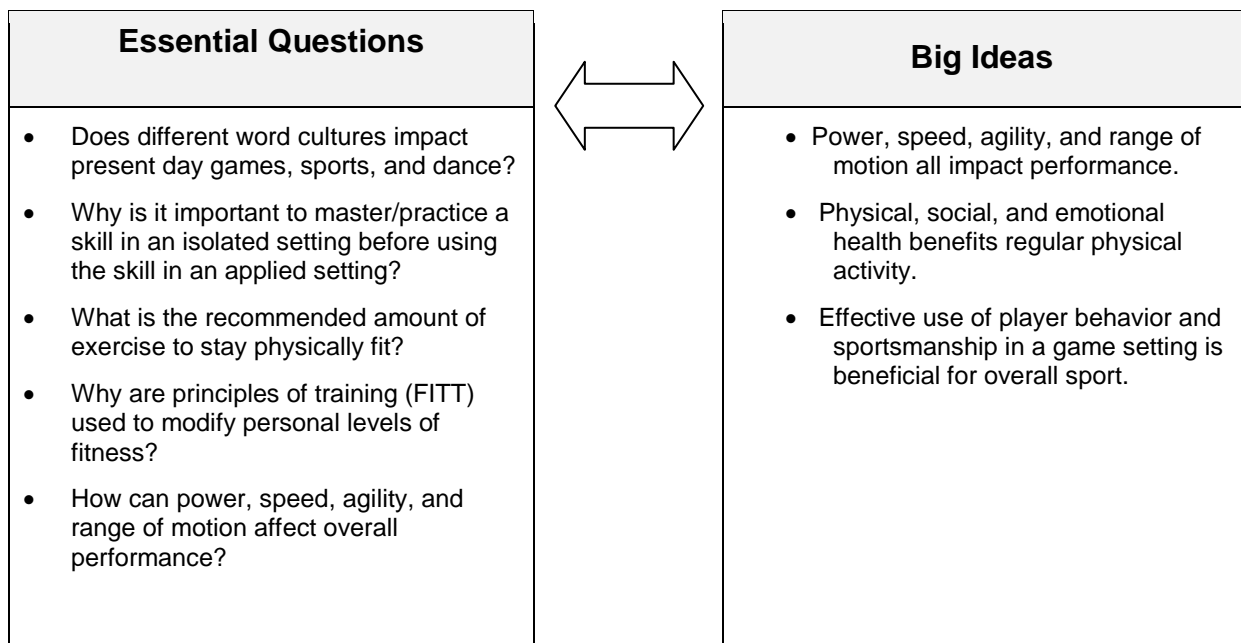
**Essential Questions**

- Does different word cultures impact present day games, sports, and dance?
- Why is it important to master/practice a skill in an isolated setting before using the skill in an applied setting?
- What is the recommended amount of exercise to stay physically fit?
- Why are principles of training (FITT) used to modify personal levels of fitness?
- How can power, speed, agility, and range of motion affect overall performance?

**Big Ideas**

- Power, speed, agility, and range of motion all impact performance.
- Physical, social, and emotional health benefits regular physical activity.
- Effective use of player behavior and sportsmanship in a game setting is beneficial for overall sport.